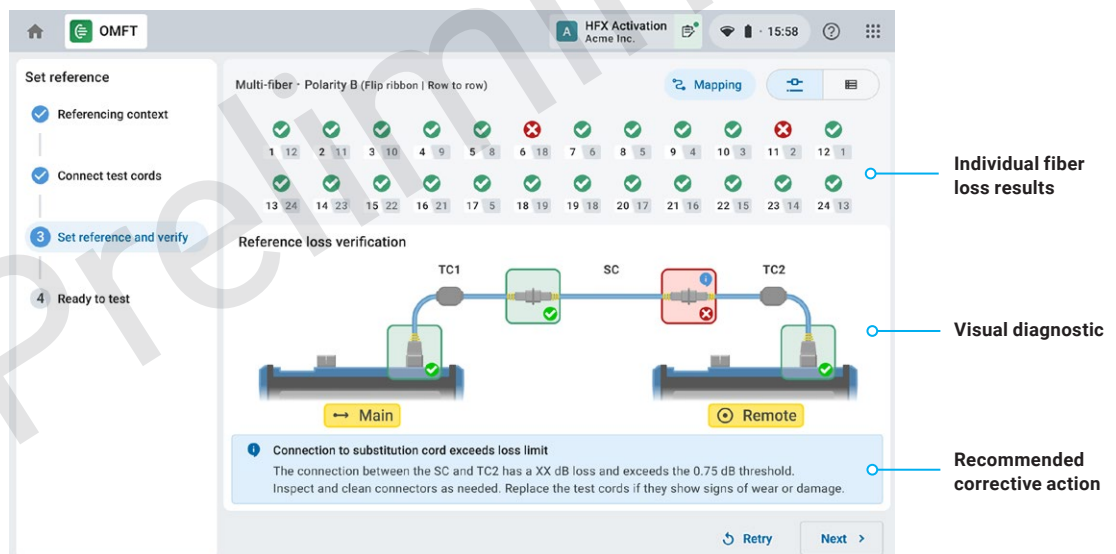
OMFT

A HFX Activation
Acme Inc.

15:58

Set reference

Referencing context

Connect test cords

3 Set reference and verify

4 Ready to test

Multi-fiber - Polarity B (Flip ribbon | Row to row)

Mapping

| 1 12 | 2 11 | 3 10 | 4 9 | 5 8 | 6 18 | 7 6 | 8 5 | 9 4 | 10 3 | 11 2 | 12 1 |
|---|---|---|---|---|---|---|---|---|---|---|---|
| 13 24 | 14 23 | 15 22 | 16 21 | 17 5 | 18 19 | 19 18 | 20 17 | 21 16 | 22 15 | 23 14 | 24 13 |

Reference loss verification

TC1

SC

TC2

Main

Remote

Connection to substitution cord exceeds loss limit

The connection between the SC and TC2 has a XX dB loss and exceeds the 0.75 dB threshold. Inspect and clean connectors as needed. Replace the test cords if they show signs of wear or damage.

Retry

Next

Individual fiber loss results

Visual diagnostic

Recommended corrective action

Prelim